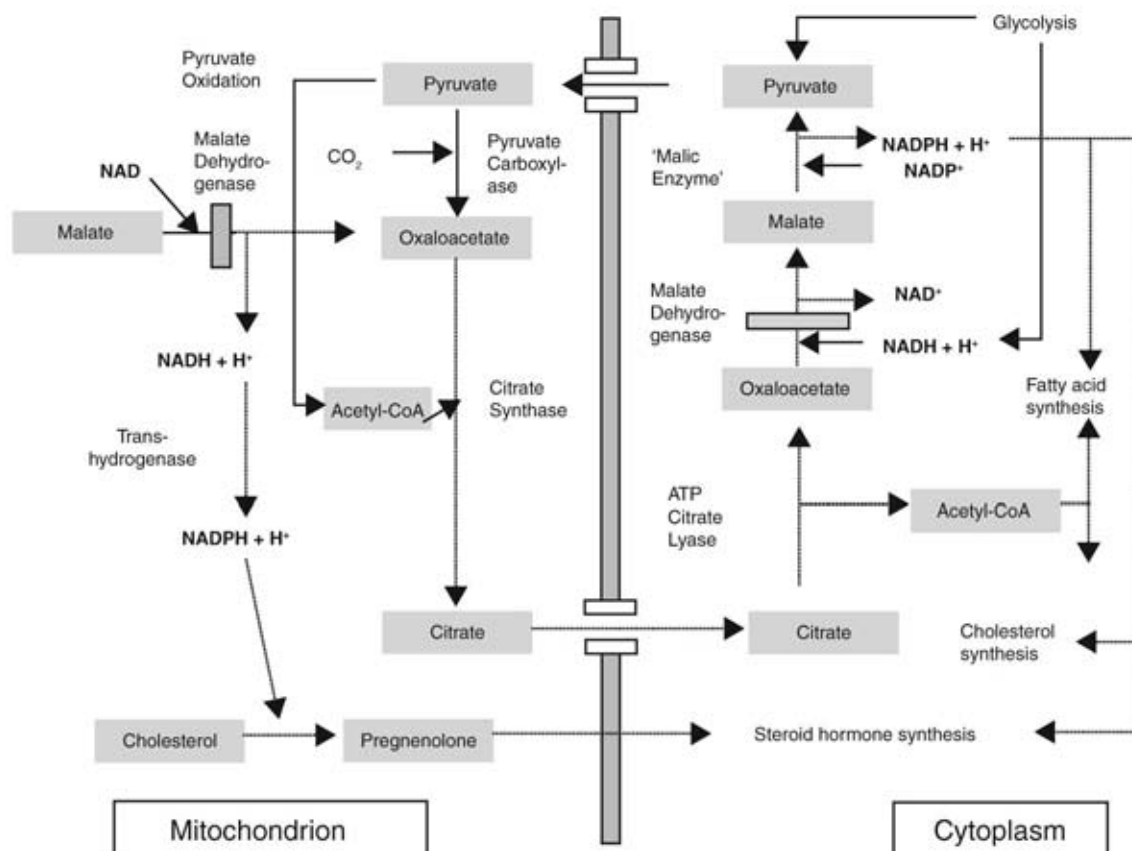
Glycolysis

Pyruvate Oxidation

Pyruvate

Pyruvate

Malate Dehydrogenase

NAD

$CO_2$

Pyruvate Carboxylase

'Malic Enzyme'

NADPH + H⁺

NADP⁺

Malate

Oxaloacetate

Malate

NADH + H⁺

Malate Dehydrogenase

NAD⁺

NADH + H⁺

Oxaloacetate

Acetyl-CoA

Citrate Synthase

Fatty acid synthesis

Transhydrogenase

NADPH + H⁺

ATP Citrate Lyase

Acetyl-CoA

Citrate

Citrate

Cholesterol synthesis

Cholesterol

Pregnenolone

Steroid hormone synthesis

Mitochondrion

Cytoplasm